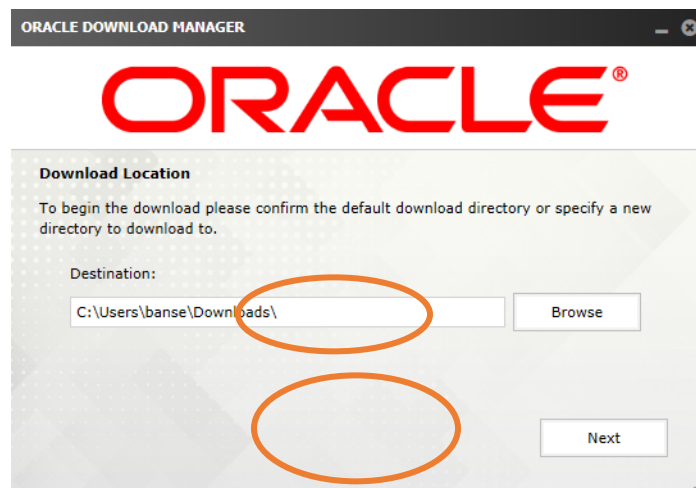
ORACLE DOWNLOAD MANAGER

ORACLE®

Download Location

To begin the download please confirm the default download directory or specify a new directory to download to.

Destination:

C:\Users\banse\Downloads\

Browse

Next